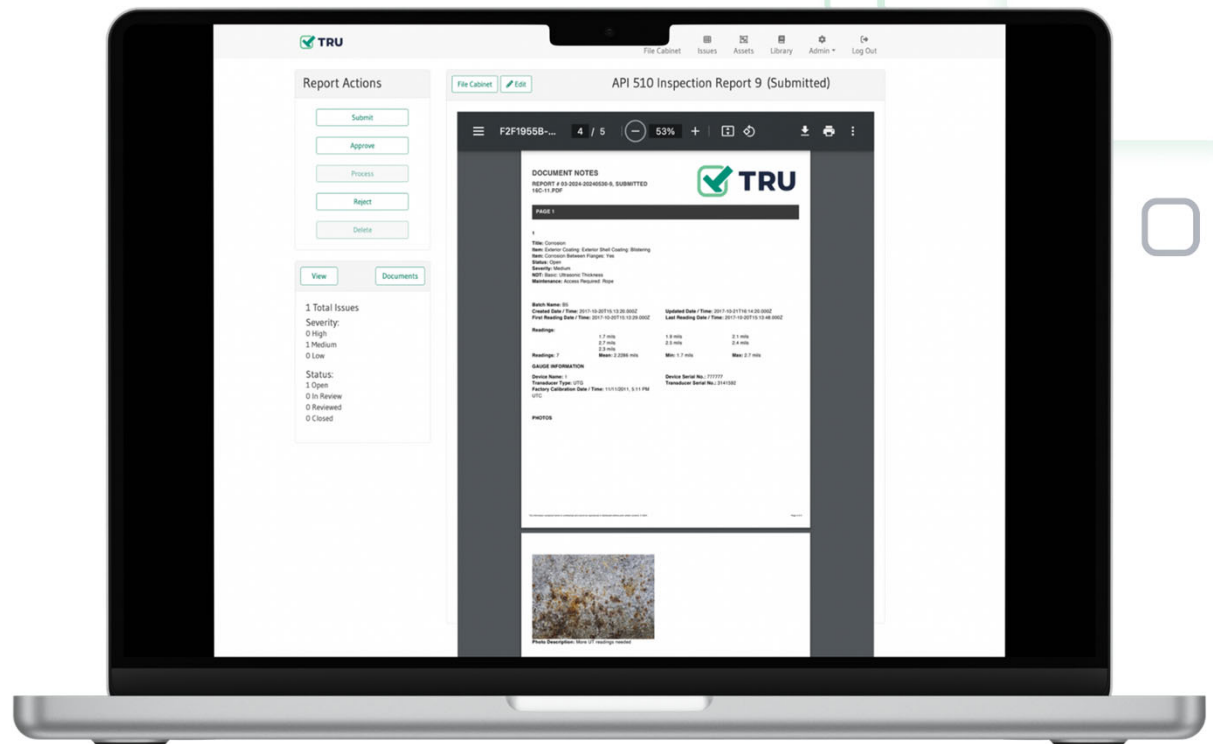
TRU

File Cabinet Issues Assets Library Admin Log Out

Report Actions

Submit
Approve
Process
Reject
Delete

View Documents

1 Total Issues
Severity:
0 High
1 Medium
0 Low

Status:
1 Open
0 In Review
0 Reviewed
0 Closed

File Cabinet Edit

API 510 Inspection Report 9 (Submitted)

F2F1955B-... 4 / 5 53%

DOCUMENT NOTES
REPORT # 03-2024-20240530-5, SUBMITTED 16C-11.PDF

TRU

PAGE 1

1

Title: Corrosion
Item: Exterior Coating: Exterior Shell Coating: Blistering
Item: Corrosion Between Flanges: Yes
Status: Open
Severity: Medium
NDT: Basic: Ultrasonic Thickness
Maintenance: Access Required: Rope

Batch Name: B5
Created Date / Time: 2017-10-20T15:13:20.000Z
First Reading Date / Time: 2017-10-20T15:13:20.000Z
Updated Date / Time: 2017-10-21T16:14:20.000Z
Last Reading Date / Time: 2017-10-20T15:15:48.000Z

Readings:
1.7 mils
2.7 mils
2.3 mils
1.9 mils
2.3 mils
2.1 mils
2.4 mils
Readings: 7
Mean: 2.2286 mils
Min: 1.7 mils
Max: 2.7 mils

GAUGE INFORMATION
Device Name: 1
Transducer Type: UTG
Factory Calibration Date / Time: 11/11/2011, 3:11 PM UTC
Device Serial No.: ??????
Transducer Serial No.: 3141592

PHOTOS

Photo Description: More UT readings needed